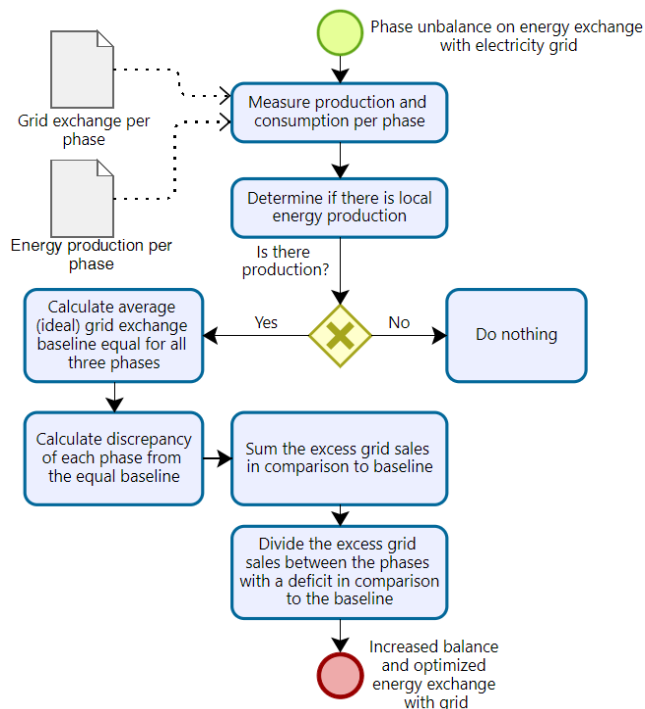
Phase unbalance on energy exchange with electricity grid

Grid exchange per phase

Energy production per phase

Measure production and consumption per phase

Determine if there is local energy production

Is there production?

Yes

No

Calculate average (ideal) grid exchange baseline equal for all three phases

Do nothing

Calculate discrepancy of each phase from the equal baseline

Sum the excess grid sales in comparison to baseline

Divide the excess grid sales between the phases with a deficit in comparison to the baseline

Increased balance and optimized energy exchange with grid